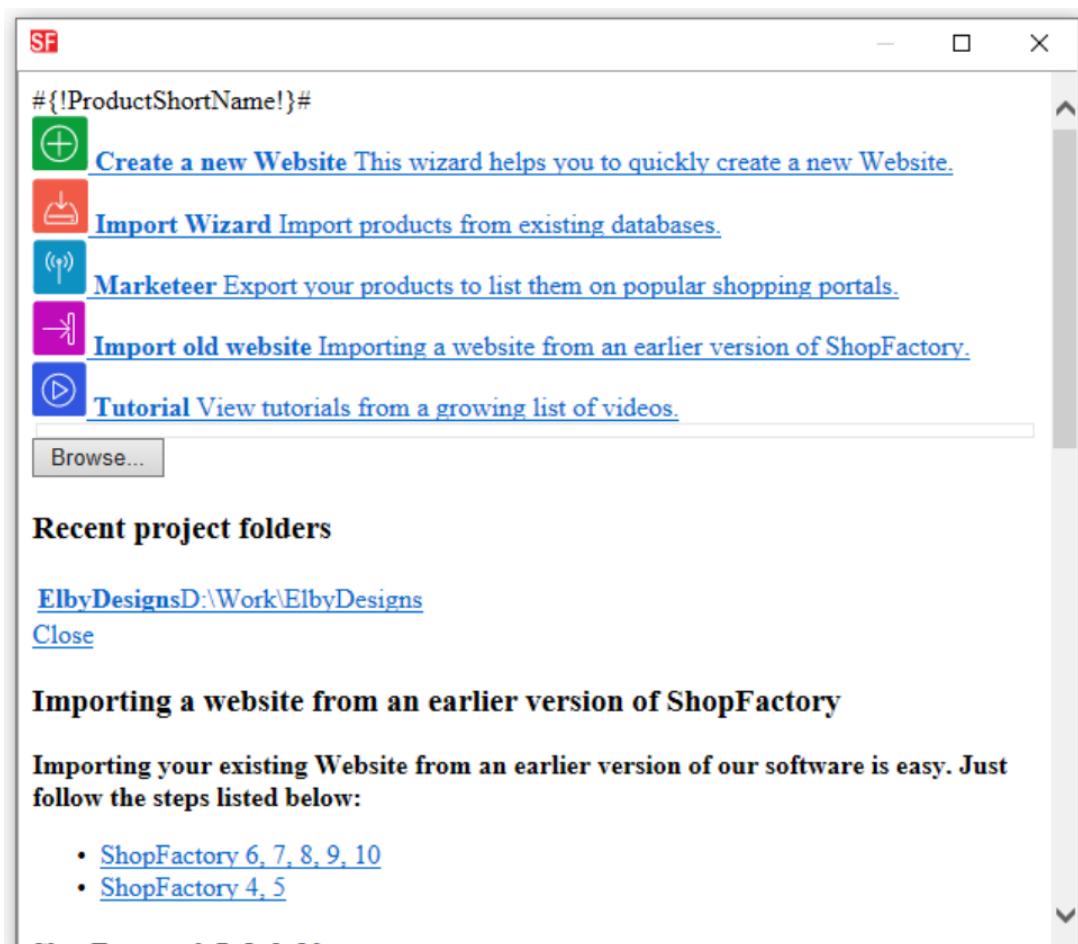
SF

#{!ProductShortName!}#

**Create a new Website** This wizard helps you to quickly create a new Website.

**Import Wizard** Import products from existing databases.

**Marketeer** Export your products to list them on popular shopping portals.

**Import old website** Importing a website from an earlier version of ShopFactory.

**Tutorial** View tutorials from a growing list of videos.

Browse...

## Recent project folders

**ElbyDesigns**D:\Work\ElbyDesigns

Close

## Importing a website from an earlier version of ShopFactory

**Importing your existing Website from an earlier version of our software is easy. Just follow the steps listed below:**

- ShopFactory 6, 7, 8, 9, 10
- ShopFactory 4, 5

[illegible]